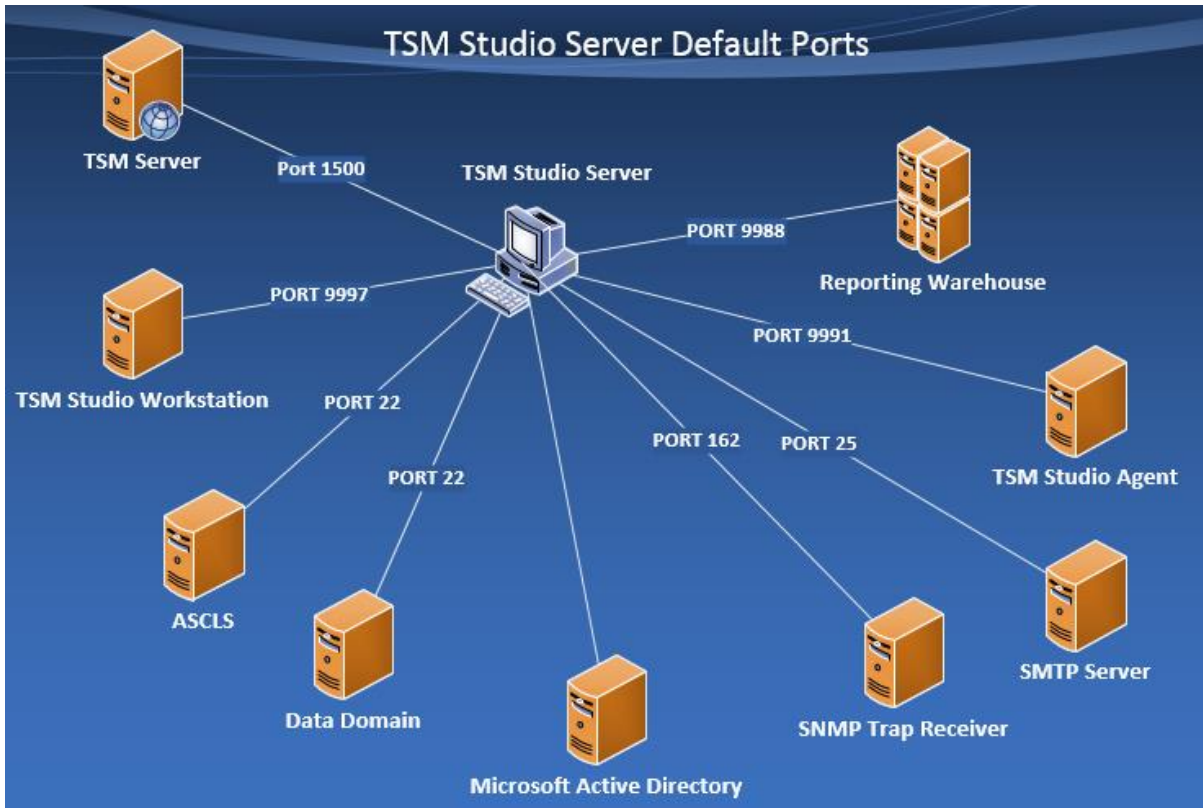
TSM Studio Server Default Ports

TSM Server

Port 1500

TSM Studio Server

PORT 9988

Reporting Warehouse

PORT 9997

TSM Studio Workstation

PORT 9991

TSM Studio Agent

PORT 22

PORT 22

PORT 162

PORT 25

ASCLS

Data Domain

Microsoft Active Directory

SNMP Trap Receiver

SMTP Server